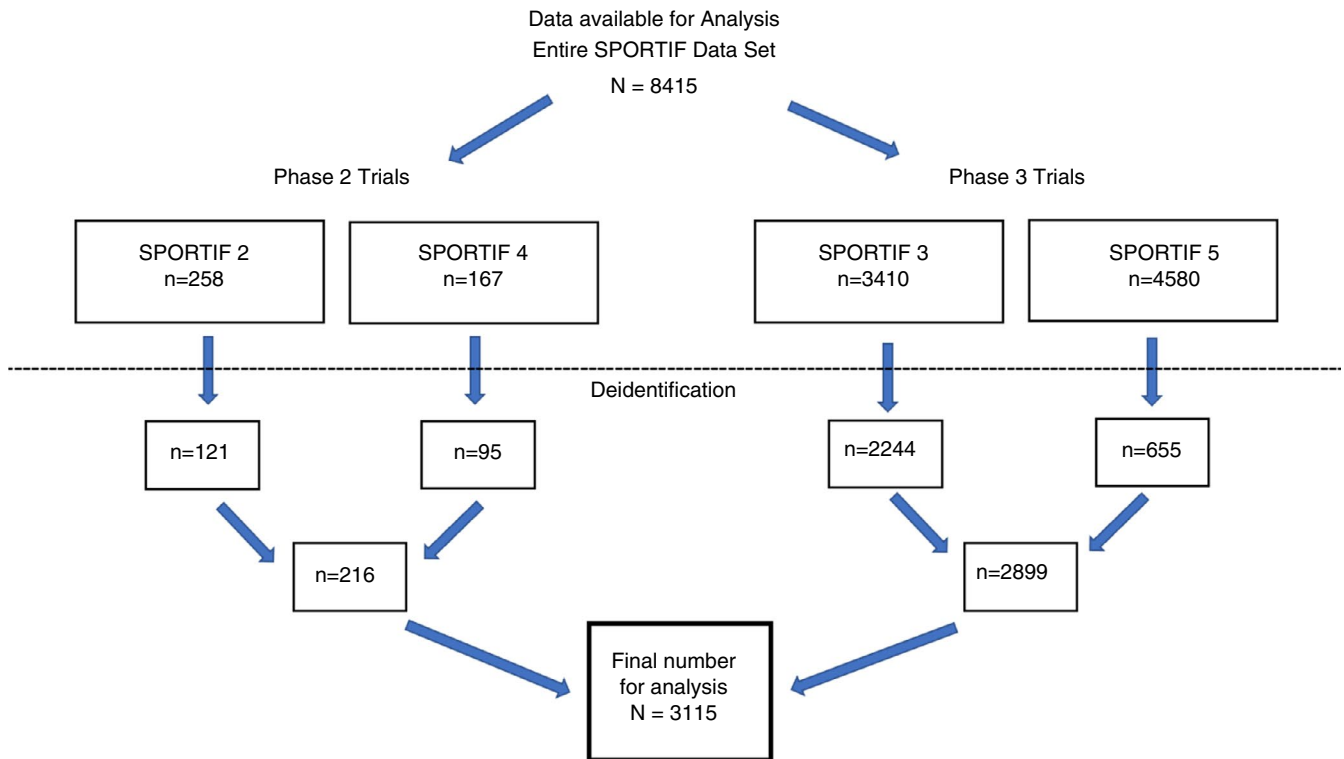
Data available for Analysis
Entire SPORTIF Data Set
N = 8415

Phase 2 Trials

Phase 3 Trials

SPORTIF 2
n=258

SPORTIF 4
n=167

SPORTIF 3
n=3410

SPORTIF 5
n=4580

Deidentification

n=121

n=95

n=2244

n=655

n=216

n=2899

Final number for analysis
N = 3115